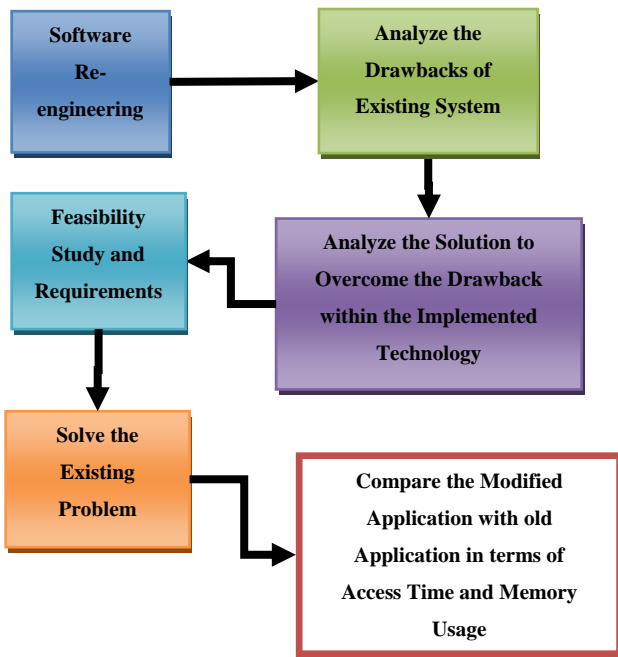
Software Re-engineering

Analyze the Drawbacks of Existing System

Analyze the Solution to Overcome the Drawback within the Implemented Technology

Feasibility Study and Requirements

Solve the Existing Problem

Compare the Modified Application with old Application in terms of Access Time and Memory Usage